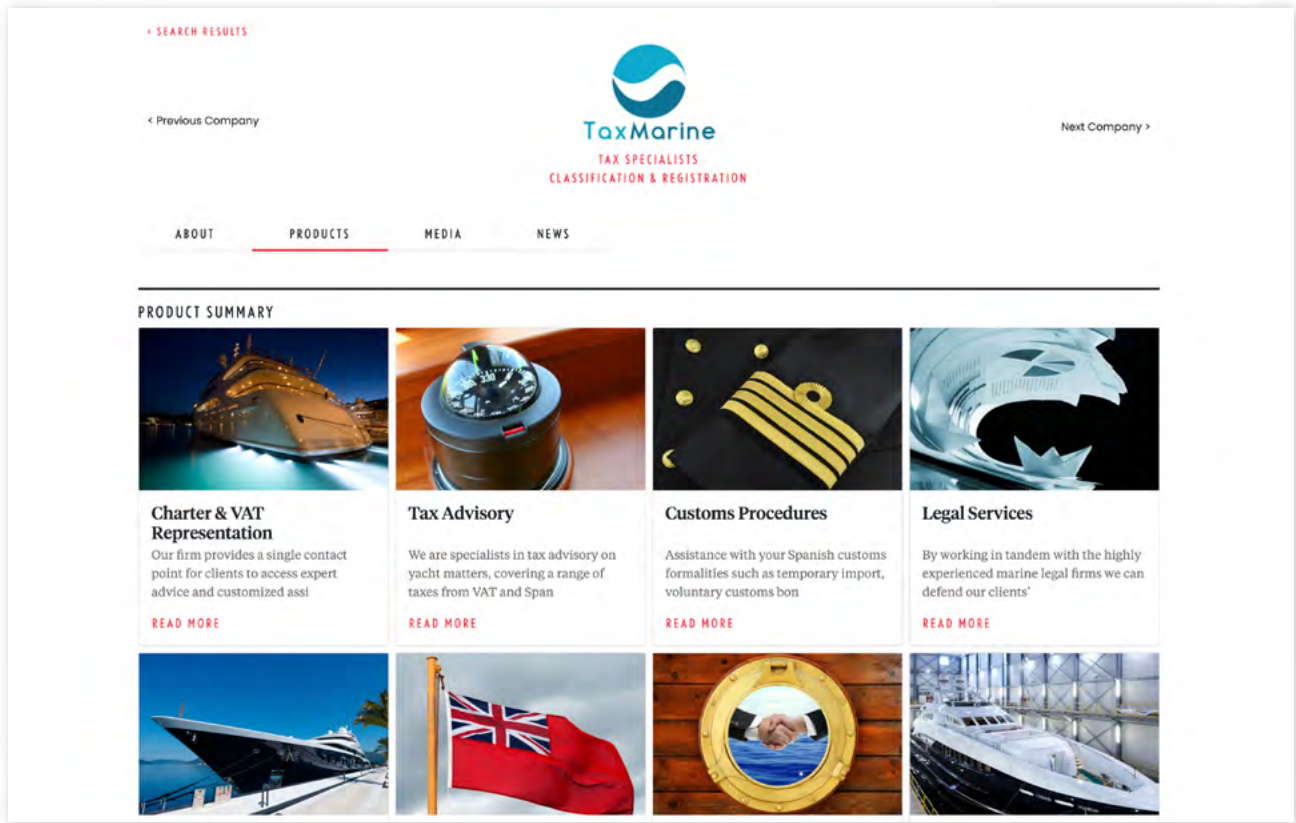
‹ SEARCH RESULTS

‹ Previous Company

TaxMarine

TAX SPECIALISTS
CLASSIFICATION & REGISTRATION

Next Company ›

ABOUT PRODUCTS MEDIA NEWS

PRODUCT SUMMARY

Charter & VAT Representation
Our firm provides a single contact point for clients to access expert advice and customized assi
READ MORE

Tax Advisory
We are specialists in tax advisory on yacht matters, covering a range of taxes from VAT and Span
READ MORE

Customs Procedures
Assistance with your Spanish customs formalities such as temporary import, voluntary customs bon
READ MORE

Legal Services
By working in tandem with the highly experienced marine legal firms we can defend our clients'
READ MORE